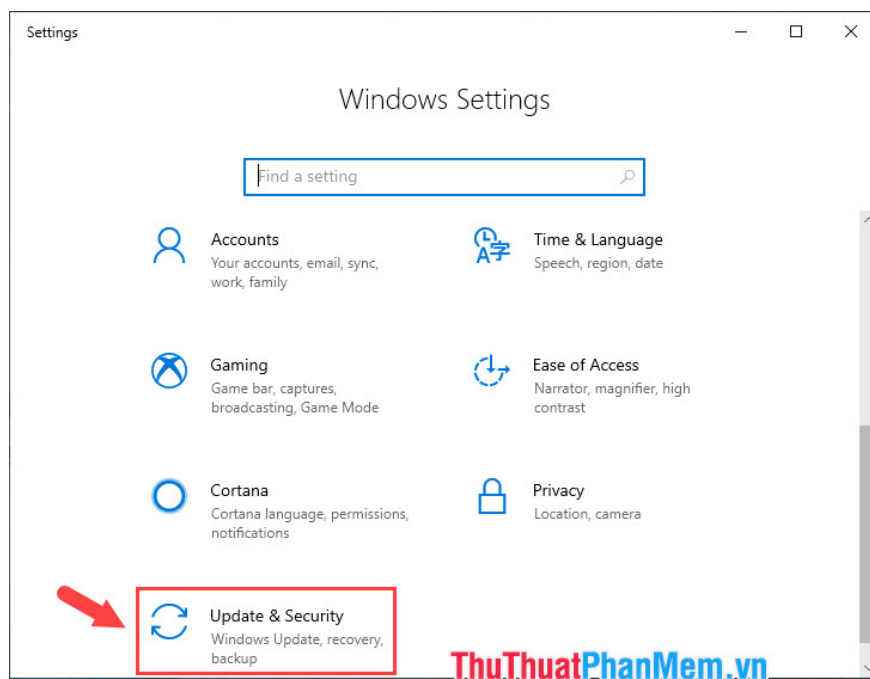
Settings

Windows Settings

Find a setting

Accounts
Your accounts, email, sync, work, family

Time & Language
Speech, region, date

Gaming
Game bar, captures, broadcasting, Game Mode

Ease of Access
Narrator, magnifier, high contrast

Cortana
Cortana language, permissions, notifications

Privacy
Location, camera

Update & Security
Windows Update, recovery, backup

ThuThuatPhanMem.vn